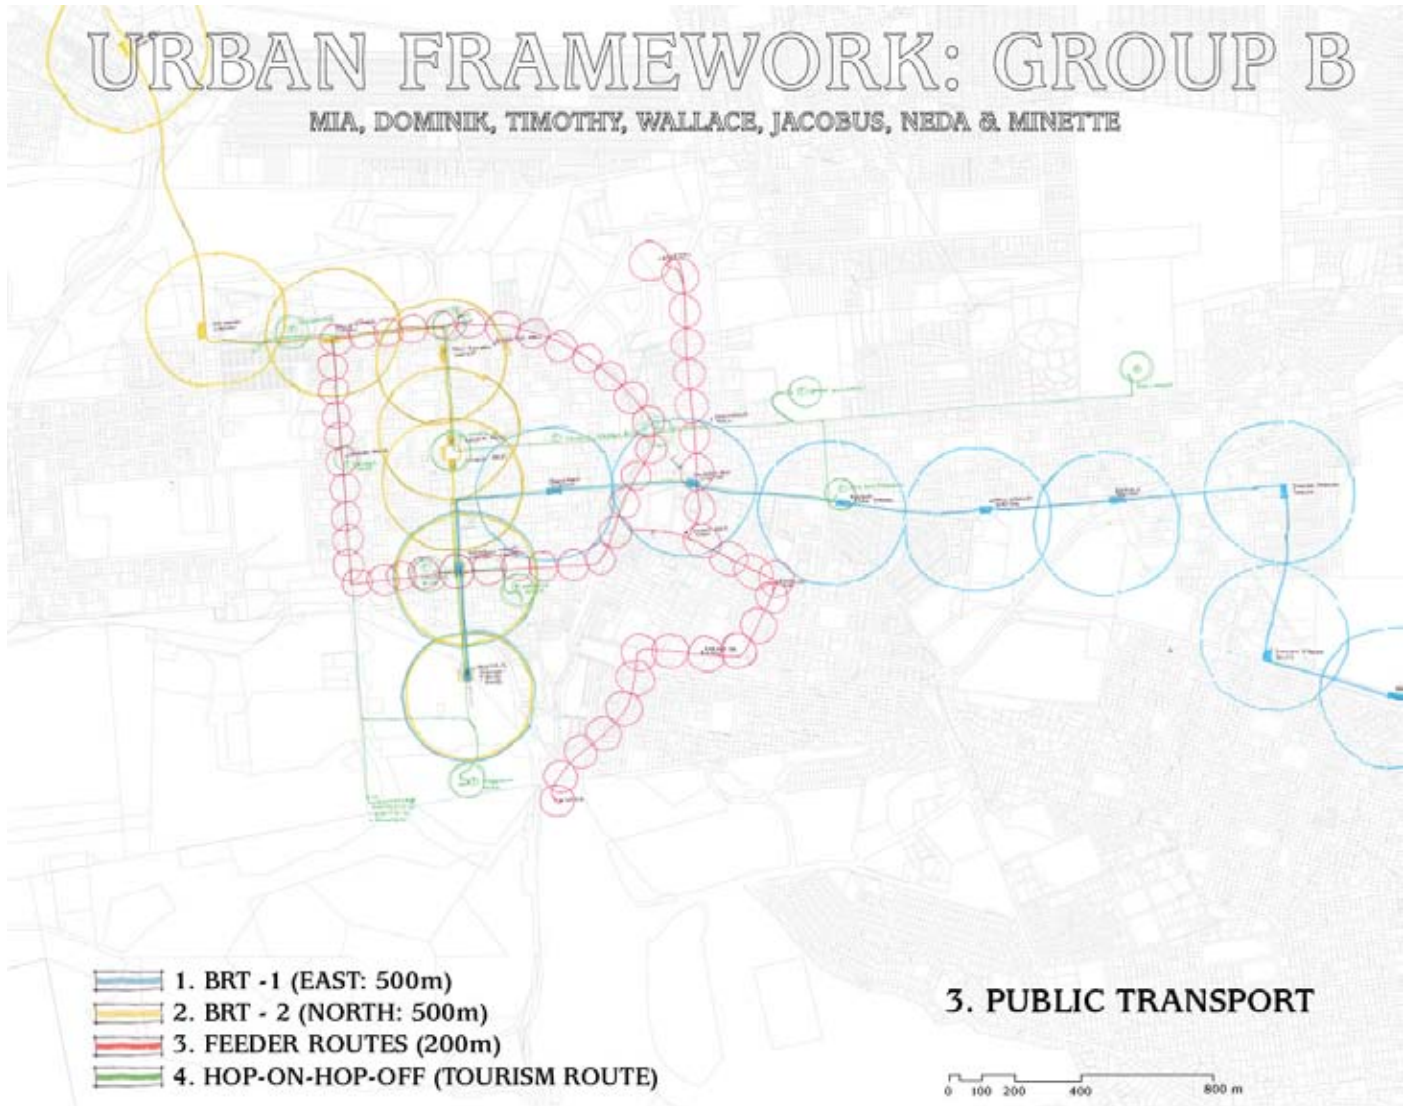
URBAN FRAMEWORK: GROUP B

MIA, DOMINIK, TIMOTHY, WALLACE, JACOBUS, NEDA & MINETTE

1. BRT -1 (EAST: 500m)
2. BRT - 2 (NORTH: 500m)
3. FEEDER ROUTES (200m)
4. HOP-ON-HOP-OFF (TOURISM ROUTE)

3. PUBLIC TRANSPORT

0 100 200 400 800 m